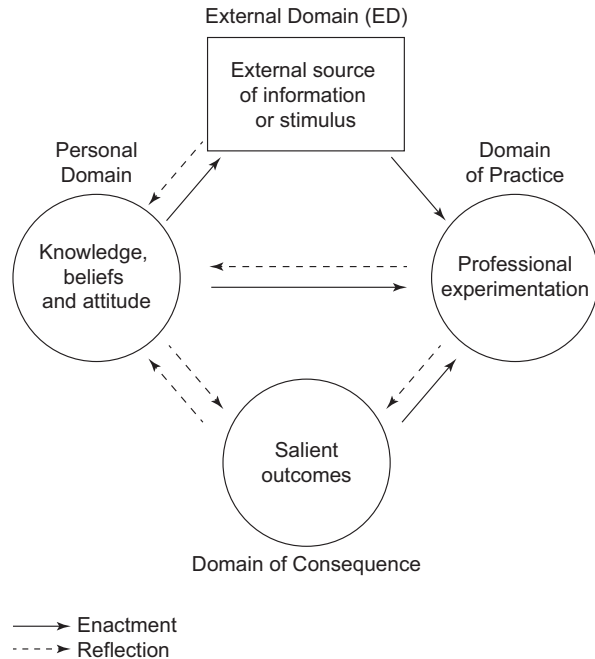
External Domain (ED)

External source of information or stimulus

Personal Domain

Domain of Practice

Knowledge, beliefs and attitude

Professional experimentation

Salient outcomes

Domain of Consequence

Enactment
Reflection